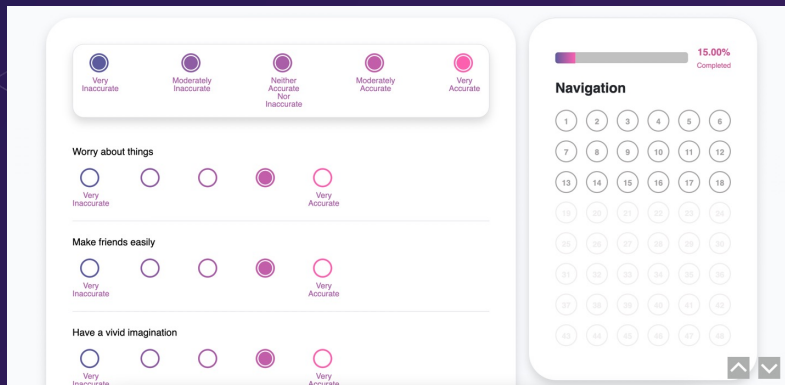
Very Inaccurate
Moderately Inaccurate
Neither Accurate Nor Inaccurate
Moderately Accurate
Very Accurate

Worry about things

Very Inaccurate
Very Accurate

Make friends easily

Very Inaccurate
Very Accurate

Have a vivid imagination

Very Inaccurate
Very Accurate

15.00%
Completed

Navigation

1 2 3 4 5 6
7 8 9 10 11 12
13 14 15 16 17 18
19 20 21 22 23 24
25 26 27 28 29 30
31 32 33 34 35 36
37 38 39 40 41 42
43 44 45 46 47 48